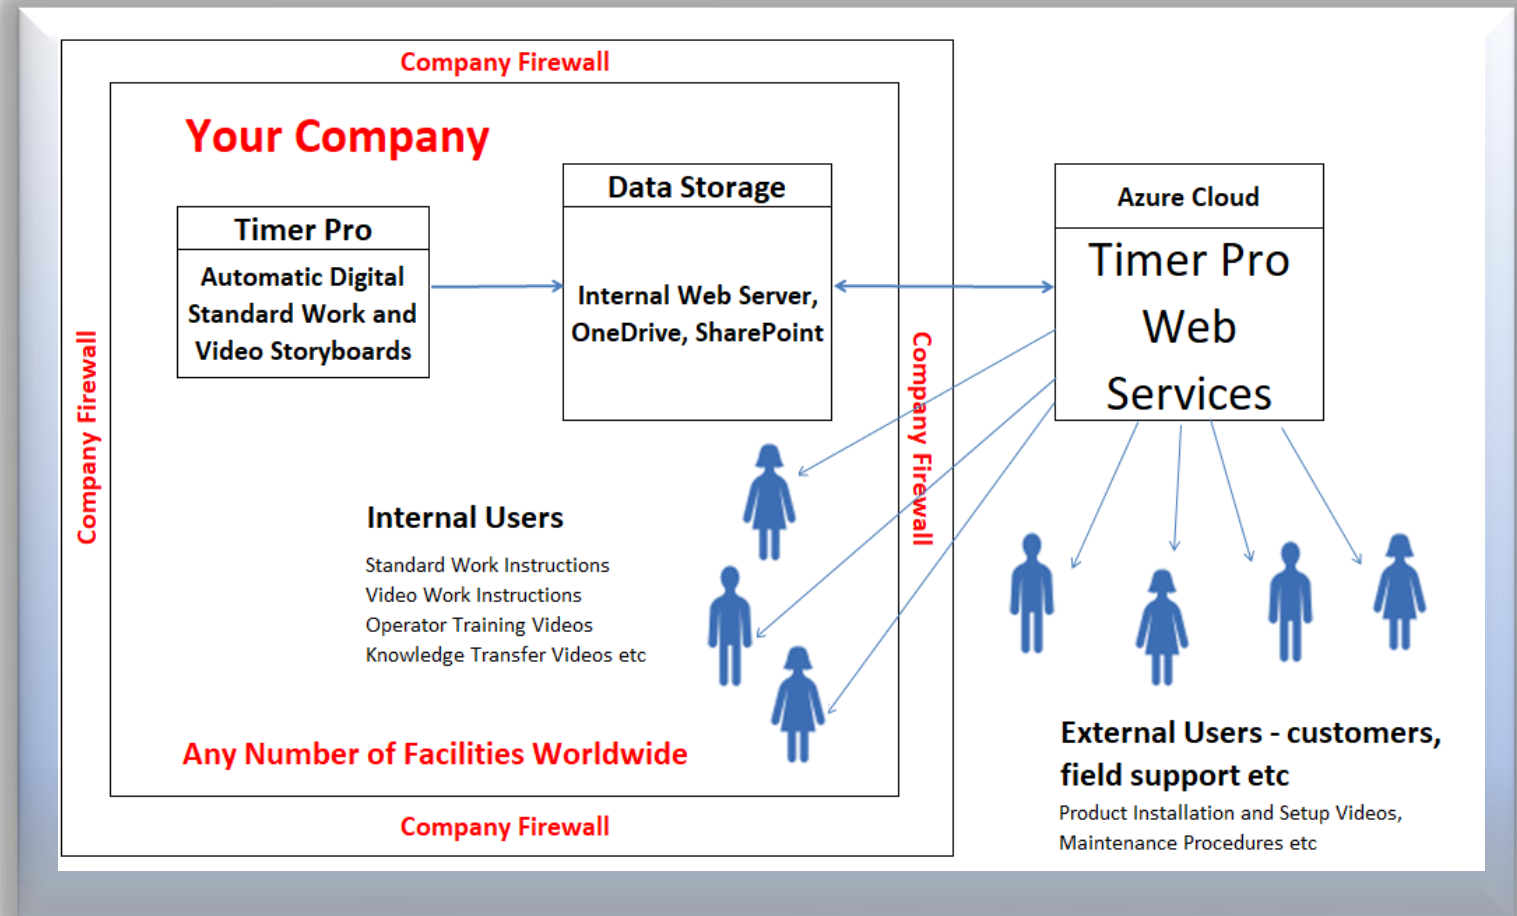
Company Firewall

Your Company

Timer Pro

Automatic Digital Standard Work and Video Storyboards

Data Storage

Internal Web Server, OneDrive, SharePoint

Azure Cloud

Timer Pro Web Services

Company Firewall

Company Firewall

Internal Users

Standard Work Instructions
Video Work Instructions
Operator Training Videos
Knowledge Transfer Videos etc

Any Number of Facilities Worldwide

Company Firewall

External Users - customers, field support etc

Product Installation and Setup Videos, Maintenance Procedures etc